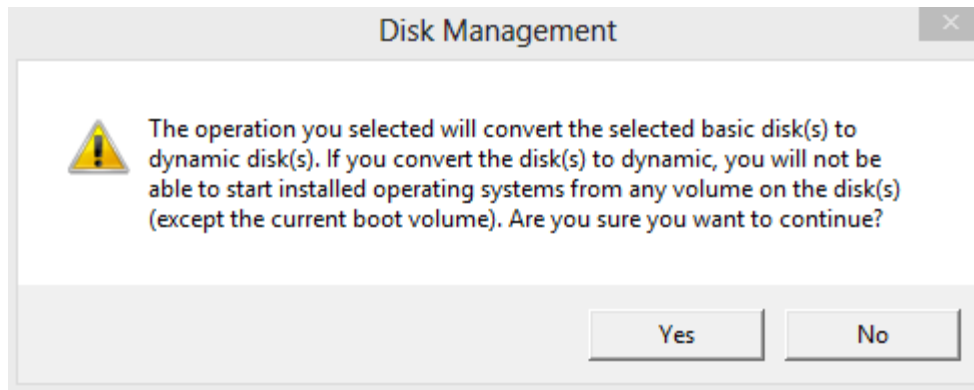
Disk Management

The operation you selected will convert the selected basic disk(s) to dynamic disk(s). If you convert the disk(s) to dynamic, you will not be able to start installed operating systems from any volume on the disk(s) (except the current boot volume). Are you sure you want to continue?

Yes

No